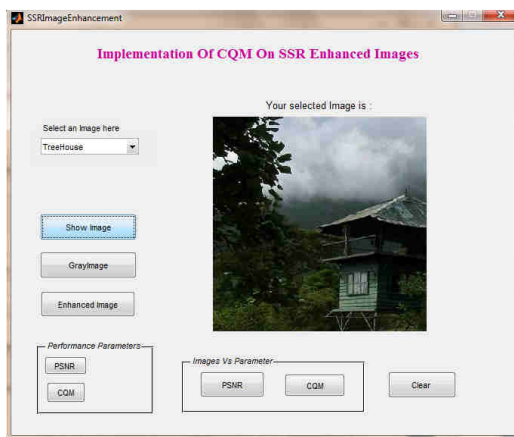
SSRImageEnhancement

Implementation Of CQM On SSR Enhanced Images

Your selected Image is :

Select an Image here

TreeHouse

Show Image

GrayImage

Enhanced Image

Performance Parameters

PSNR

CQM

Images Vs Parameter

PSNR

CQM

Clear